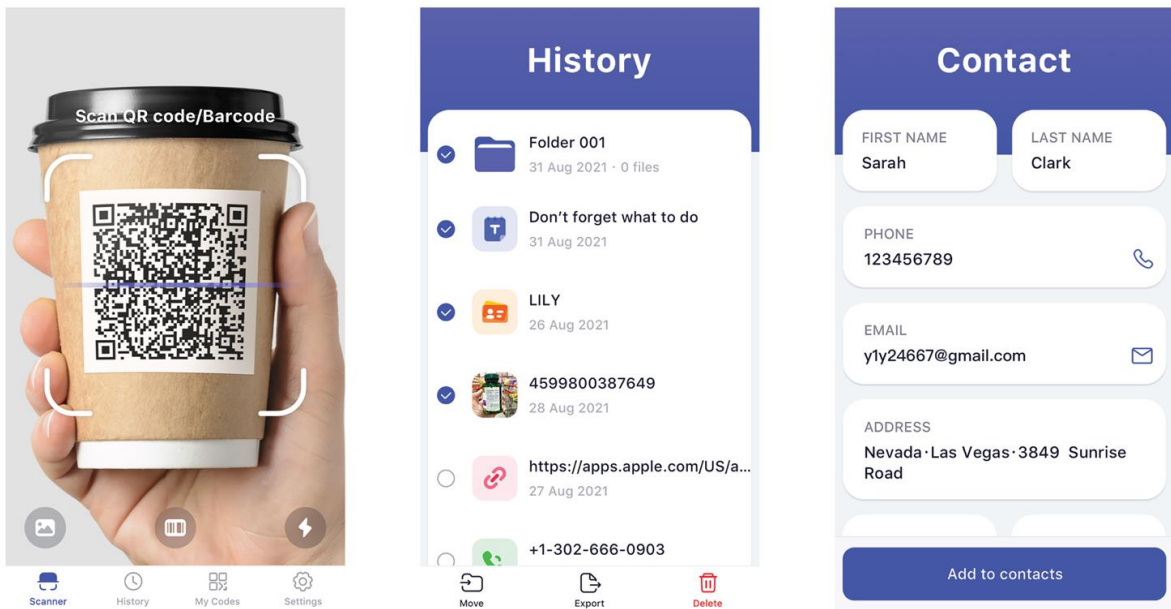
Scan QR code/Barcode

Scanner History My Codes Settings

History

Folder 001
31 Aug 2021 · 0 files

Don't forget what to do
31 Aug 2021

LILY
26 Aug 2021

4599800387649
28 Aug 2021

https://apps.apple.com/US/a...
27 Aug 2021

+1-302-666-0903

Move Export Delete

Contact

FIRST NAME
Sarah

LAST NAME
Clark

PHONE
123456789

EMAIL
y1y24667@gmail.com

ADDRESS
Nevada·Las Vegas·3849 Sunrise Road

Add to contacts